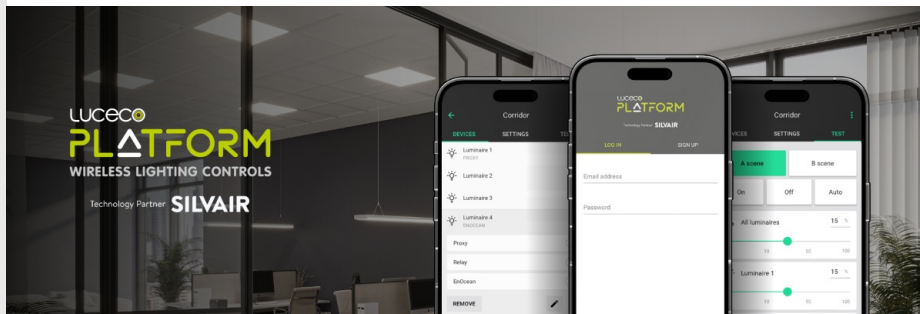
LUCECO
PLATFORM
WIRELESS LIGHTING CONTROLS
Technology Partner SILVAIR

Corridor
DEVICES SETTINGS TE
Luminaire 1
PROXY
Luminaire 2
Luminaire 3
Luminaire 4
ENOCEAN
Proxy
Relay
EnOcean
REMOVE

LUCECO
PLATFORM
Technology Partner SILVAIR
LOG IN SIGN UP
Email address
Password

Corridor
VICES SETTINGS TEST
A scene B scene
On Off Auto
All luminaires 15 %
10 50 100
Luminaire 1 15 %
10 50 100